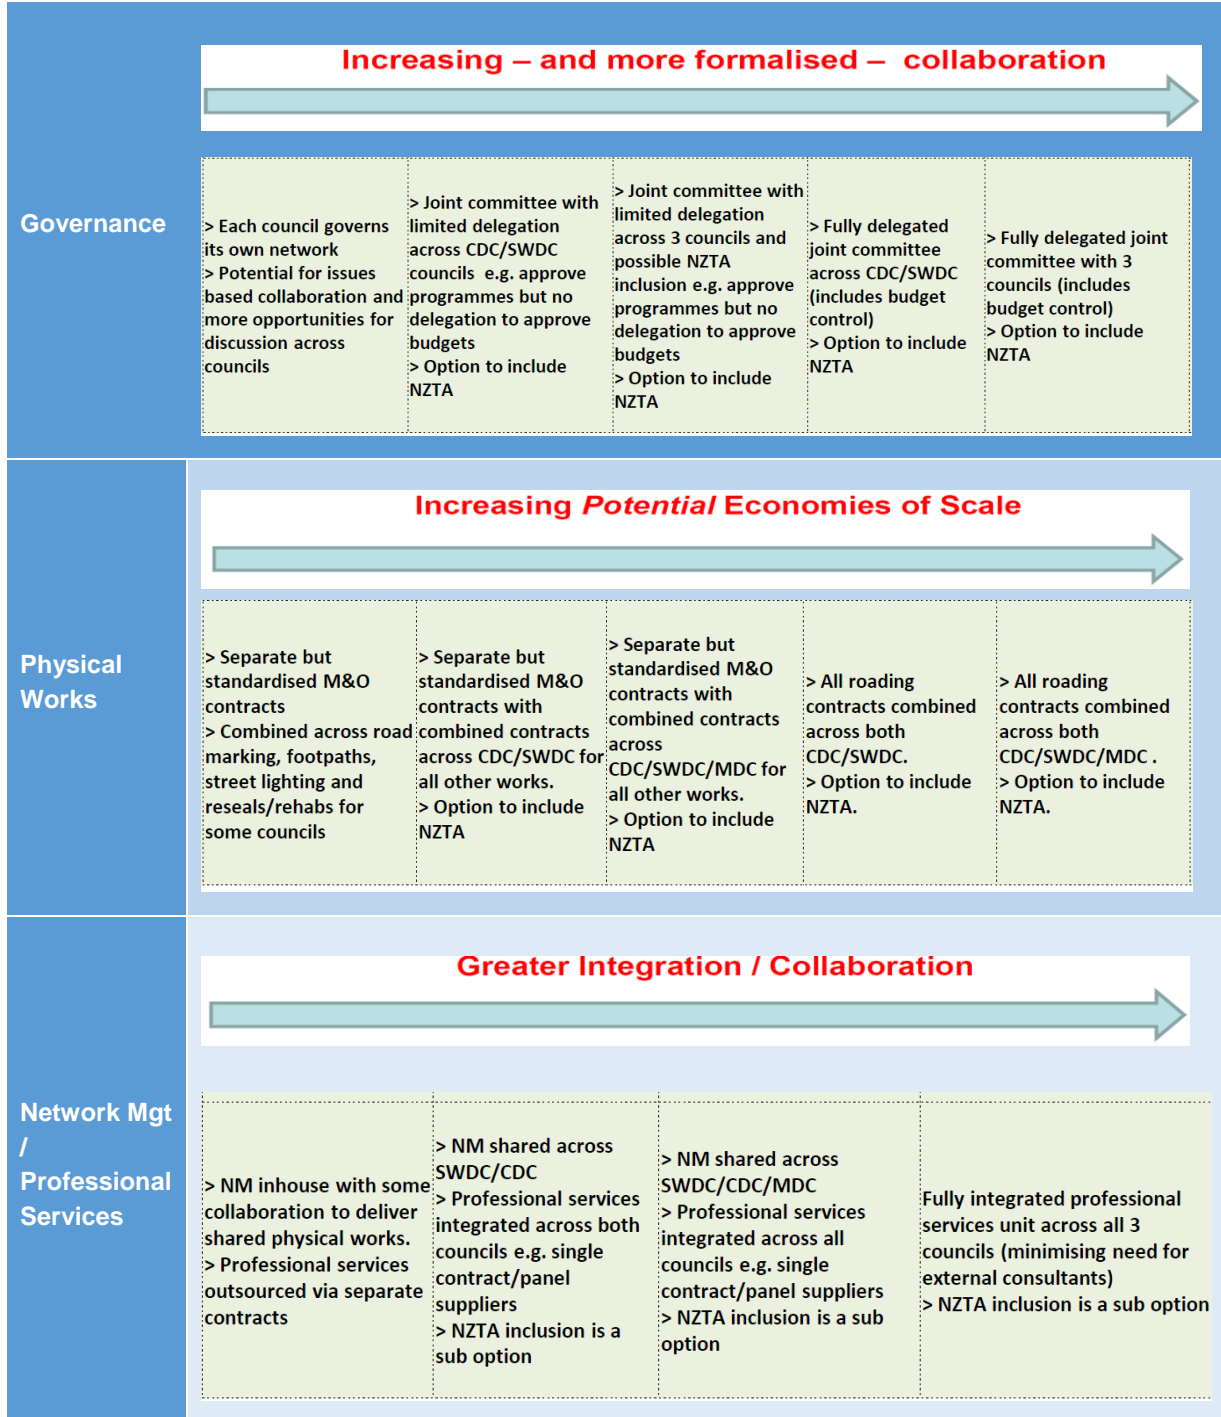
Governance

Increasing – and more formalised – collaboration

| > Each council governs its own network > Potential for issues based collaboration and more opportunities for discussion across councils | > Joint committee with limited delegation across CDC/SWDC councils e.g. approve programmes but no delegation to approve budgets > Option to include NZTA | > Joint committee with limited delegation across 3 councils and possible NZTA inclusion e.g. approve programmes but no delegation to approve budgets > Option to include NZTA | > Fully delegated joint committee across CDC/SWDC (includes budget control) > Option to include NZTA | > Fully delegated joint committee with 3 councils (includes budget control) > Option to include NZTA |
|---|---|---|---|---|

Physical Works

Increasing *Potential* Economies of Scale

| > Separate but standardised M&O contracts > Combined across road marking, footpaths, street lighting and reseals/rehabs for some councils | > Separate but standardised M&O contracts with combined contracts across CDC/SWDC for all other works. > Option to include NZTA | > Separate but standardised M&O contracts with combined contracts across CDC/SWDC/MDC for all other works. > Option to include NZTA | > All roading contracts combined across both CDC/SWDC. > Option to include NZTA. | > All roading contracts combined across both CDC/SWDC/MDC . > Option to include NZTA. |
|---|---|---|---|---|

Network Mgt / Professional Services

Greater Integration / Collaboration

| > NM inhouse with some collaboration to deliver shared physical works. > Professional services outsourced via separate contracts | > NM shared across SWDC/CDC > Professional services integrated across both councils e.g. single contract/panel suppliers > NZTA inclusion is a sub option | > NM shared across SWDC/CDC/MDC > Professional services integrated across all councils e.g. single contract/panel suppliers > NZTA inclusion is a sub option | Fully integrated professional services unit across all 3 councils (minimising need for external consultants) > NZTA inclusion is a sub option |
|---|---|---|---|